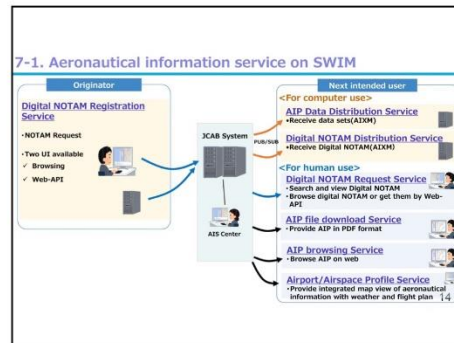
7-1. Aeronautical information service on SWIM

Originator

Digital NOTAM Registration Service

・NOTAM Request

・Two UI available
✓ Browsing
✓ Web-API

JCAB System

PUB/SUB

AIS Center

Next intended user

<For computer use>

AIP Data Distribution Service
・Receive data sets(AIXM)

Digital NOTAM Distribution Service
・Receive Digital NOTAM(AIXM)

<For human use>

Digital NOTAM Request Service
・Search and view Digital NOTAM
・Browse digital NOTAM or get them by Web-API

AIP file download Service
・Provide AIP in PDF format

AIP browsing Service
・Browse AIP on web

Airport/Airspace Profile Service
・Provide integrated map view of aeronautical information with weather and flight plan

14